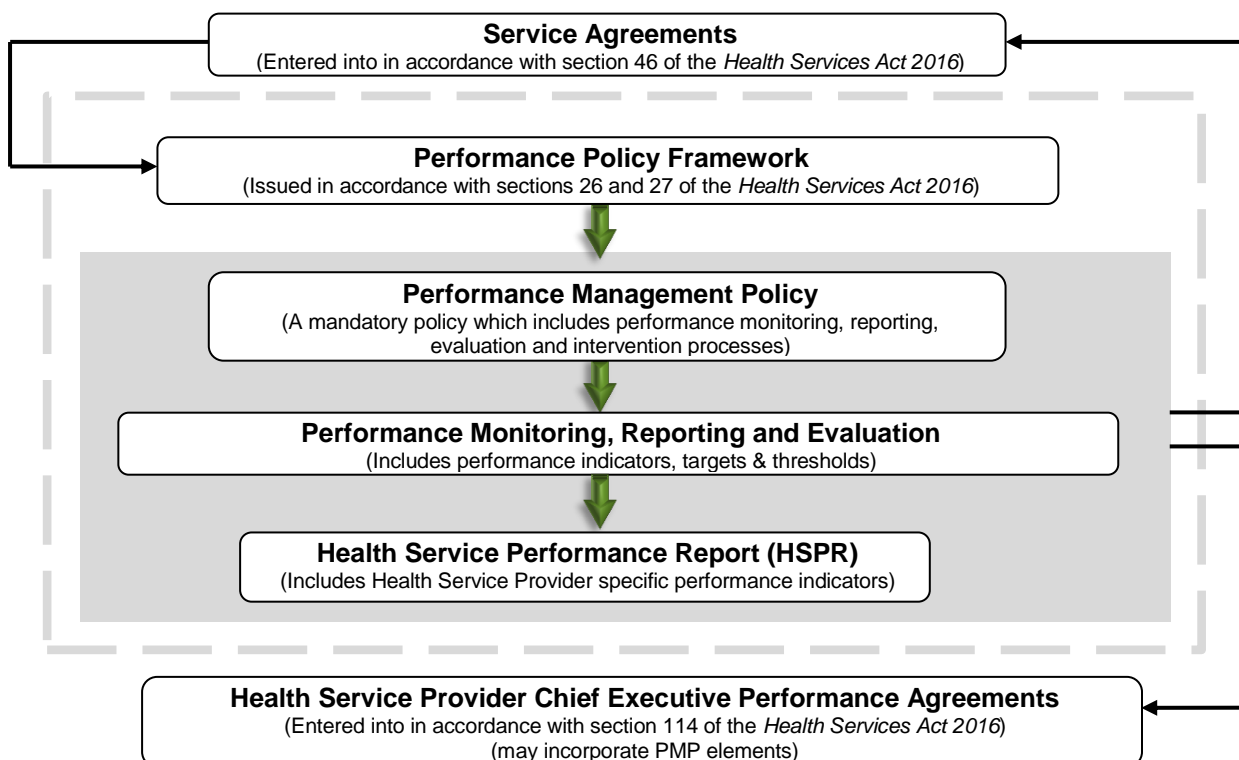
**Service Agreements**
(Entered into in accordance with section 46 of the *Health Services Act 2016*)

**Performance Policy Framework**
(Issued in accordance with sections 26 and 27 of the *Health Services Act 2016*)

**Performance Management Policy**
(A mandatory policy which includes performance monitoring, reporting, evaluation and intervention processes)

**Performance Monitoring, Reporting and Evaluation**
(Includes performance indicators, targets & thresholds)

**Health Service Performance Report (HSPR)**
(Includes Health Service Provider specific performance indicators)

**Health Service Provider Chief Executive Performance Agreements**
(Entered into in accordance with section 114 of the *Health Services Act 2016*)
(may incorporate PMP elements)